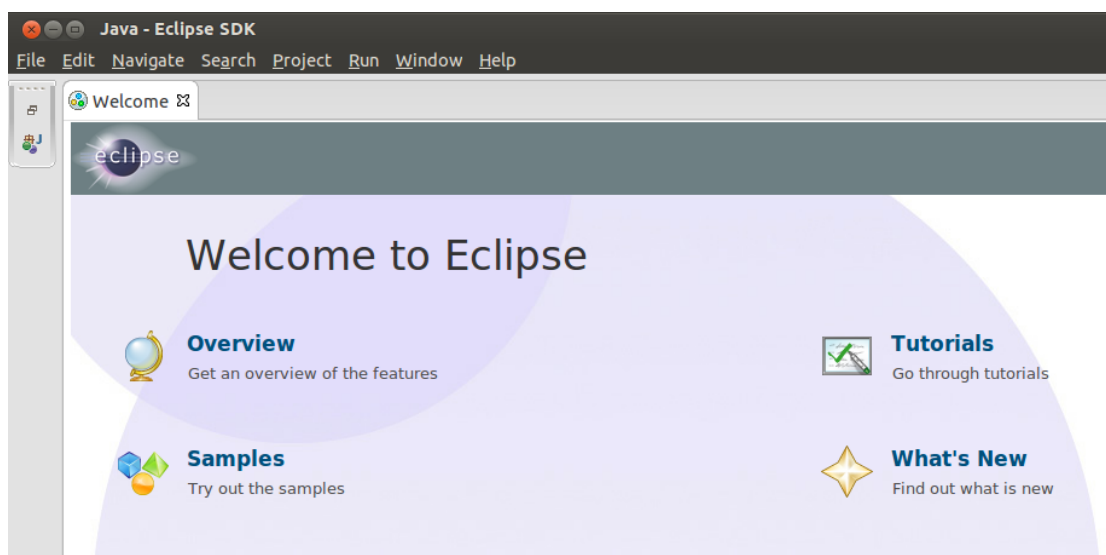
Java - Eclipse SDK

File Edit Navigate Search Project Run Window Help

Welcome

eclipse

Welcome to Eclipse

Overview
Get an overview of the features

Tutorials
Go through tutorials

Samples
Try out the samples

What's New
Find out what is new